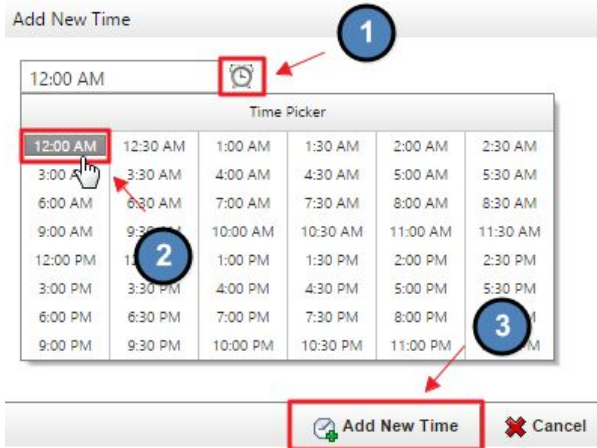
Add New Time

1

12:00 AM

Time Picker

| 12:00 AM | 12:30 AM | 1:00 AM | 1:30 AM | 2:00 AM | 2:30 AM |
|---|---|---|---|---|---|
| 3:00 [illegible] | 3:30 AM | 4:00 AM | 4:30 AM | 5:00 AM | 5:30 AM |
| 6:00 AM | 6:30 AM | 7:00 AM | 7:30 AM | 8:00 AM | 8:30 AM |
| 9:00 AM | 9:30 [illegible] | 10:00 AM | 10:30 AM | 11:00 AM | 11:30 AM |
| 12:00 PM | 1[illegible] | 1:00 PM | 1:30 PM | 2:00 PM | 2:30 PM |
| 3:00 PM | 3:30 PM | 4:00 PM | 4:30 PM | 5:00 PM | 5:30 PM |
| 6:00 PM | 6:30 PM | 7:00 PM | 7:30 PM | 8:00 PM | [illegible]M |
| 9:00 PM | 9:30 PM | 10:00 PM | 10:30 PM | 11:00 PM | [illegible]M |

2

3

Add New Time

Cancel